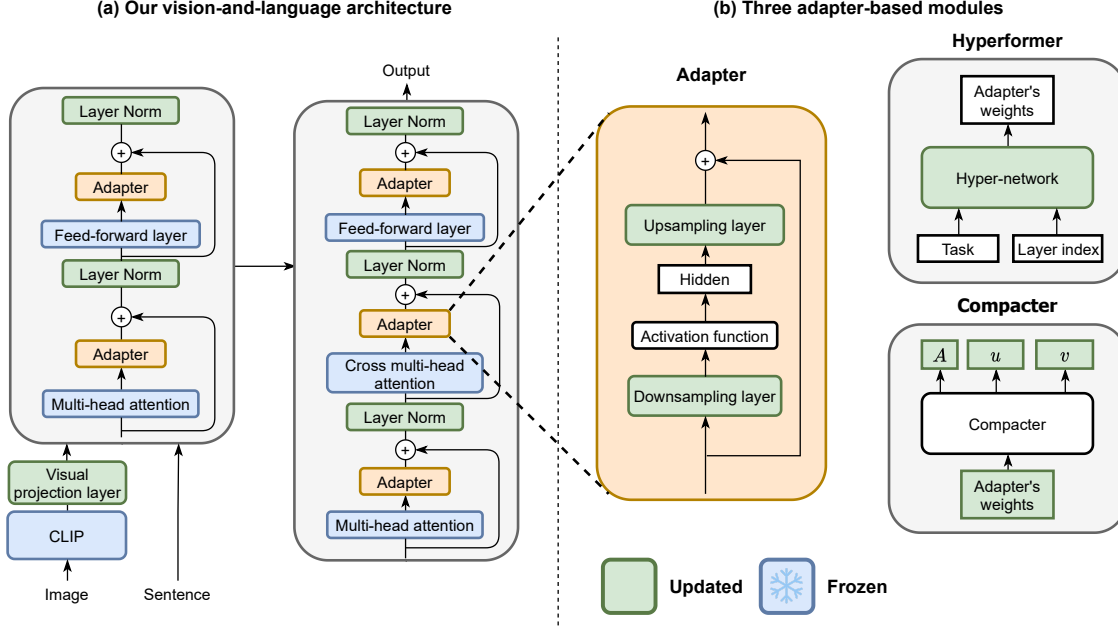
(a) Our vision-and-language architecture

(b) Three adapter-based modules

Layer Norm
+
Adapter
Feed-forward layer
Layer Norm
+
Adapter
Multi-head attention

Visual projection layer
CLIP
Image
Sentence

Output
Layer Norm
+
Adapter
Feed-forward layer
Layer Norm
+
Adapter
Cross multi-head attention
Layer Norm
+
Adapter
Multi-head attention

Adapter
+
Upsampling layer
Hidden
Activation function
Downsampling layer

Hyperformer
Adapter's weights
Hyper-network
Task
Layer index

Compacter
$A$
$u$
$v$
Compacter
Adapter's weights

Updated
Frozen